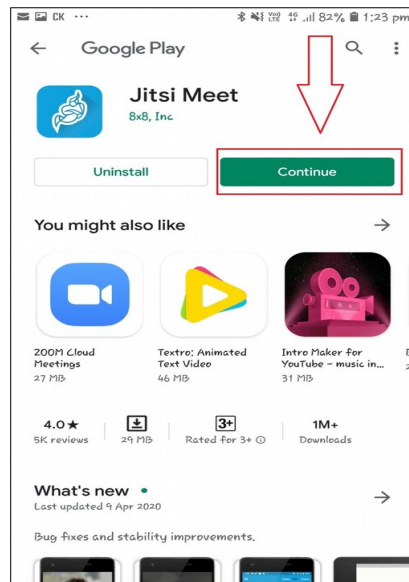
CK ···
82% 1:23 pm

Google Play

Jitsi Meet
8x8, Inc

Uninstall
Continue

You might also like

ZOOM Cloud Meetings
27 MB

Textro: Animated Text Video
46 MB

Intro Maker for YouTube - music in...
31 MB

4.0★
5K reviews

29 MB

3+
Rated for 3+

1M+
Downloads

What's new •
Last updated 9 Apr 2020

Bug fixes and stability improvements.